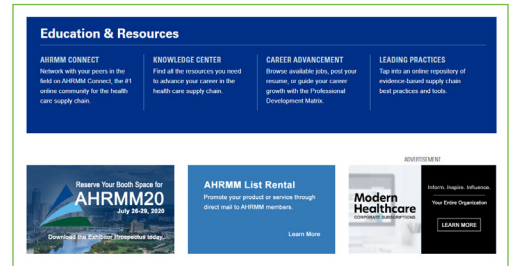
Education & Resources

AHRMM CONNECT
Network with your peers in the field on AHRMM Connect, the #1 online community for the health care supply chain.

KNOWLEDGE CENTER
Find all the resources you need to advance your career in the health care supply chain.

CAREER ADVANCEMENT
Browse available jobs, post your resume, or guide your career growth with the Professional Development Matrix.

LEADING PRACTICES
Tap into an online repository of evidence based supply chain best practices and tools.

Reserve Your Booth Space for
AHRMM20
July 26-29, 2020
Download the Exhibitor Prospectus today.

AHRMM List Rental
Promote your product or service through direct mail to AHRMM members.
Learn More

ADVERTISEMENT
Modern Healthcare
CORPORATE SUBSCRIPTIONS
Inform. Inspire. Influence.
Your Entire Organization
LEARN MORE